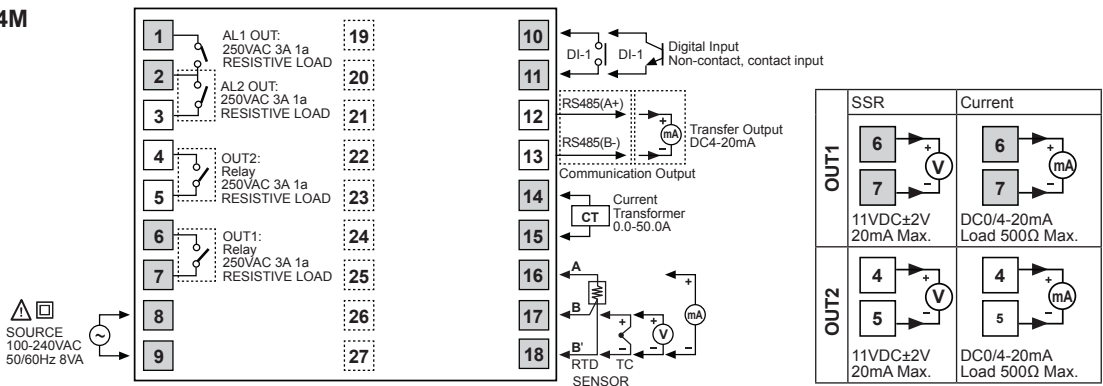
4M

1 AL1 OUT: 250VAC 3A 1a RESISTIVE LOAD
2 AL2 OUT: 250VAC 3A 1a RESISTIVE LOAD
3
4 OUT2: Relay 250VAC 3A 1a RESISTIVE LOAD
5
6 OUT1: Relay 250VAC 3A 1a RESISTIVE LOAD
7
8
9

SOURCE 100-240VAC 50/60Hz 8VA

19
20
21
22
23
24
25
26
27

10 DI-1 DI-1 Digital Input Non-contact, contact input
11
12 RS485(A+) mA Transfer Output DC4-20mA
13 RS485(B-)
Communication Output
14 CT Current Transformer 0.0-50.0A
15
16 A
17 B
18 B'
RTD TC SENSOR
+ − V mA

| | SSR | Current |
|---|---|---|
| OUT1 | 6 + V − 7 11VDC±2V 20mA Max. | 6 + mA − 7 DC0/4-20mA Load 500Ω Max. |
| OUT2 | 4 + V − 5 11VDC±2V 20mA Max. | 4 + mA − 5 DC0/4-20mA Load 500Ω Max. |